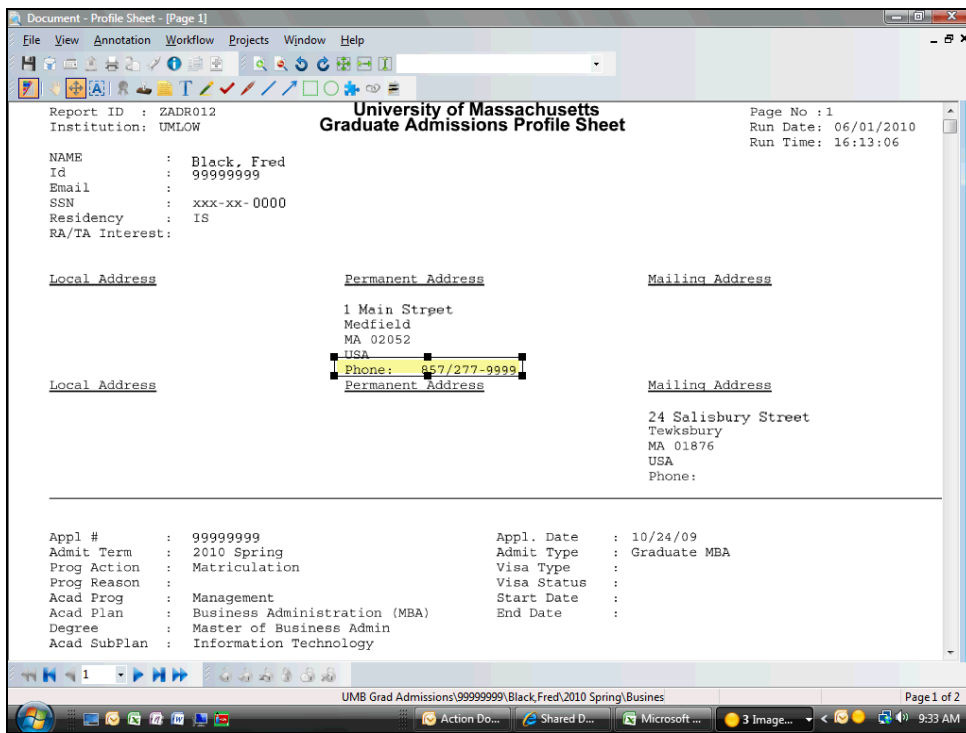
Document - Profile Sheet - [Page 1]

File View Annotation Workflow Projects Window Help

Report ID : ZADR012
Institution: UMLOW

University of Massachusetts
Graduate Admissions Profile Sheet

Page No :1
Run Date: 06/01/2010
Run Time: 16:13:06

NAME : Black, Fred
Id : 99999999
Email :
SSN : xxx-xx-0000
Residency : IS
RA/TA Interest:

Local Address

Permanent Address

1 Main Street
Medfield
MA 02052
USA
Phone: 857/277-9999

Mailing Address

Local Address

Permanent Address

Mailing Address

24 Salisbury Street
Tewksbury
MA 01876
USA
Phone:

| | | | | | |
|---|---|---|---|---|---|
| Appl # | : | 99999999 | Appl. Date | : | 10/24/09 |
| Admit Term | : | 2010 Spring | Admit Type | : | Graduate MBA |
| Prog Action | : | Matriculation | Visa Type | : | |
| Prog Reason | : | | Visa Status | : | |
| Acad Prog | : | Management | Start Date | : | |
| Acad Plan | : | Business Administration (MBA) | End Date | : | |
| Degree | : | Master of Business Admin | | | |
| Acad SubPlan | : | Information Technology | | | |

1

UMB Grad Admissions\99999999\Black,Fred\2010 Spring\Busines

Page 1 of 2

Action Do... Shared D... Microsoft ... 3 Image... 9:33 AM